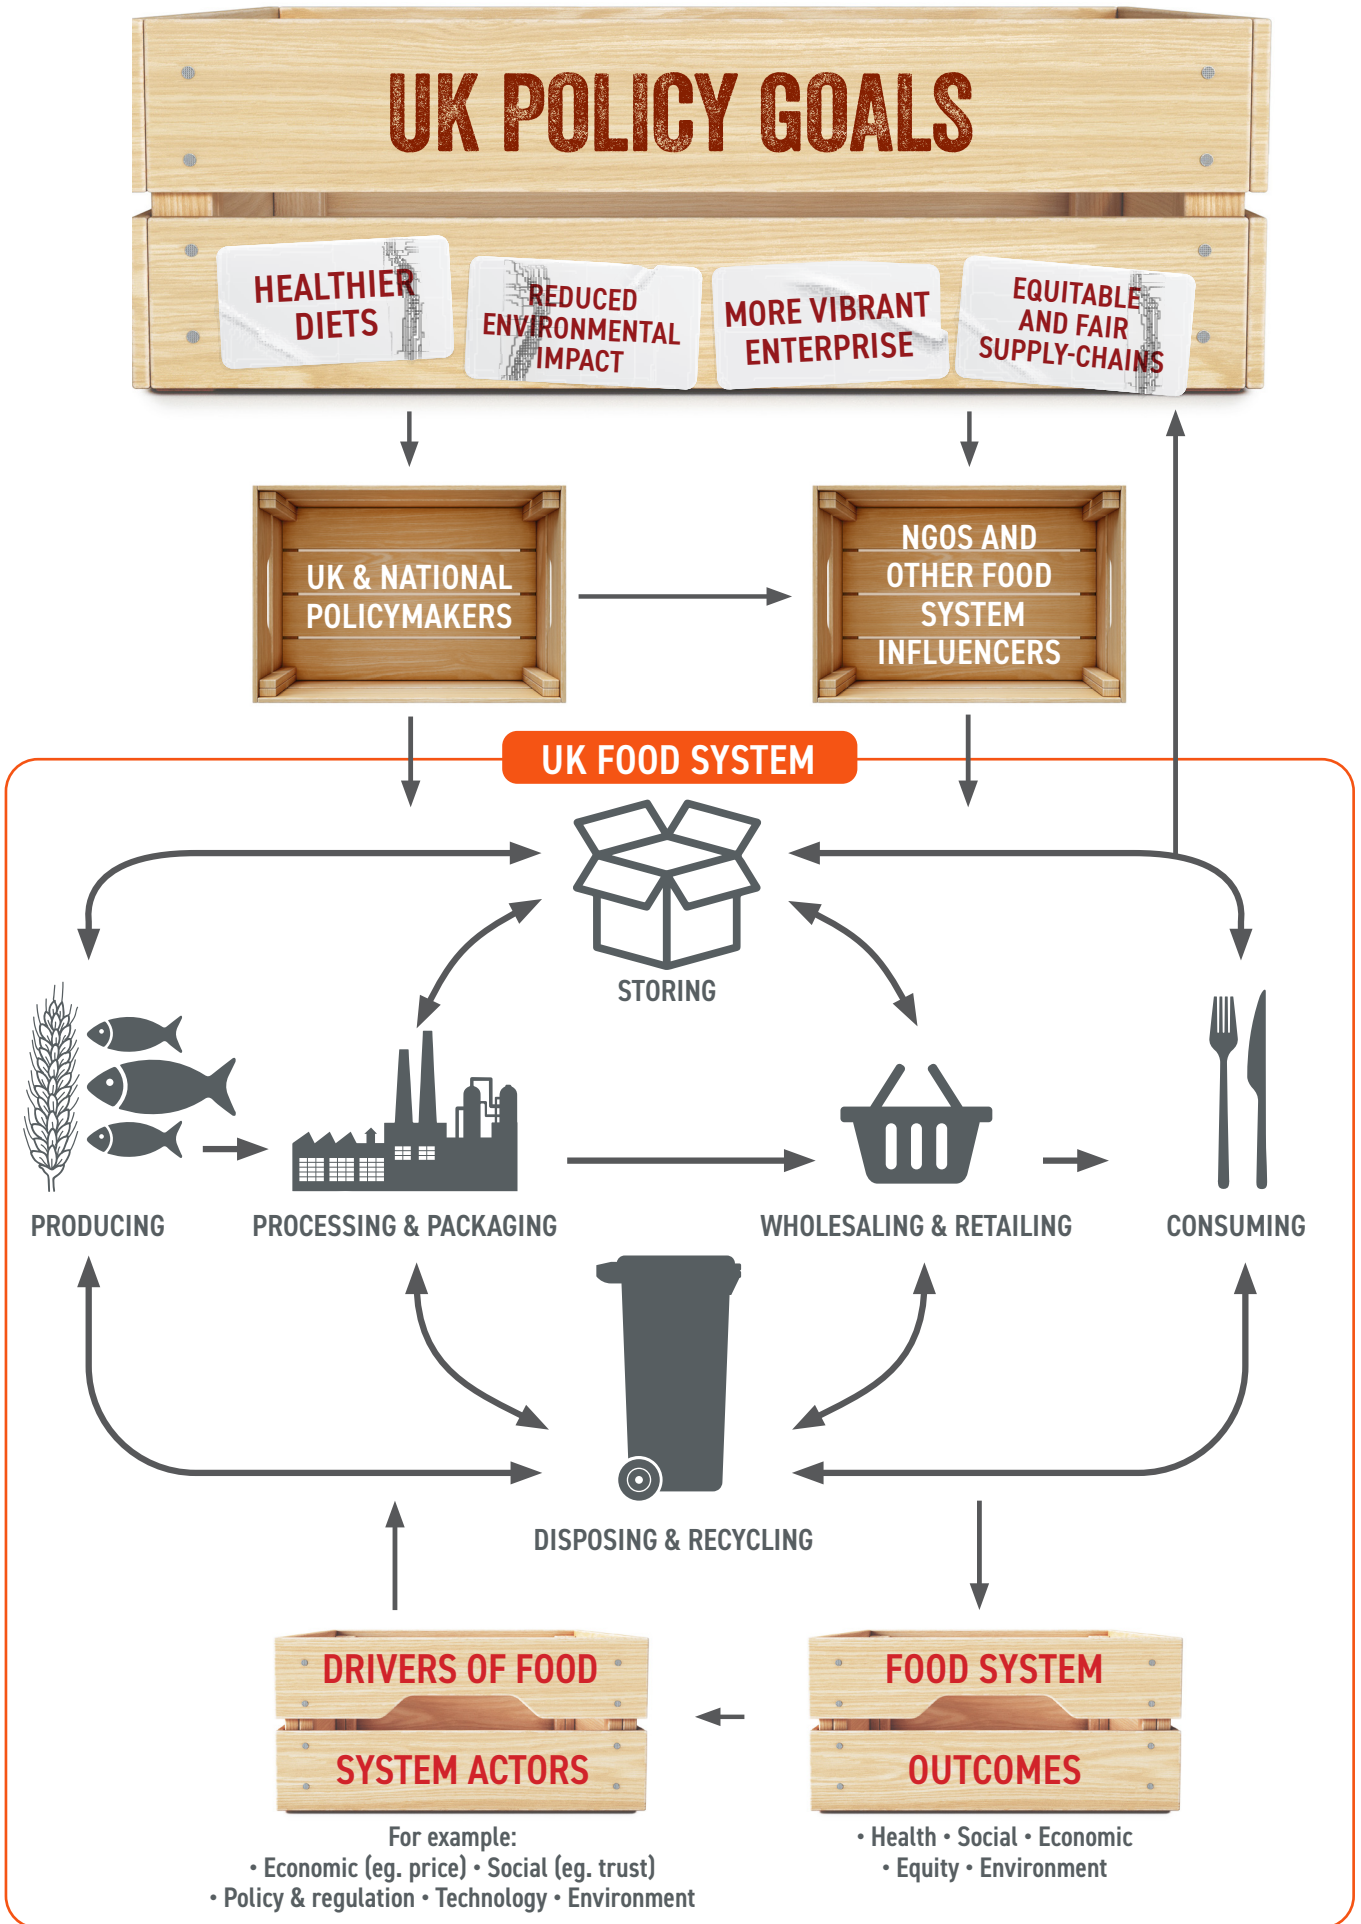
UK POLICY GOALS

HEALTHIER DIETS

REDUCED ENVIRONMENTAL IMPACT

MORE VIBRANT ENTERPRISE

EQUITABLE AND FAIR SUPPLY-CHAINS

UK & NATIONAL POLICYMAKERS

NGOS AND OTHER FOOD SYSTEM INFLUENCERS

UK FOOD SYSTEM

STORING

PRODUCING

PROCESSING & PACKAGING

WHOLESALING & RETAILING

CONSUMING

DISPOSING & RECYCLING

DRIVERS OF FOOD SYSTEM ACTORS

For example:
• Economic (eg. price) • Social (eg. trust)
• Policy & regulation • Technology • Environment

FOOD SYSTEM OUTCOMES

• Health • Social • Economic
• Equity • Environment